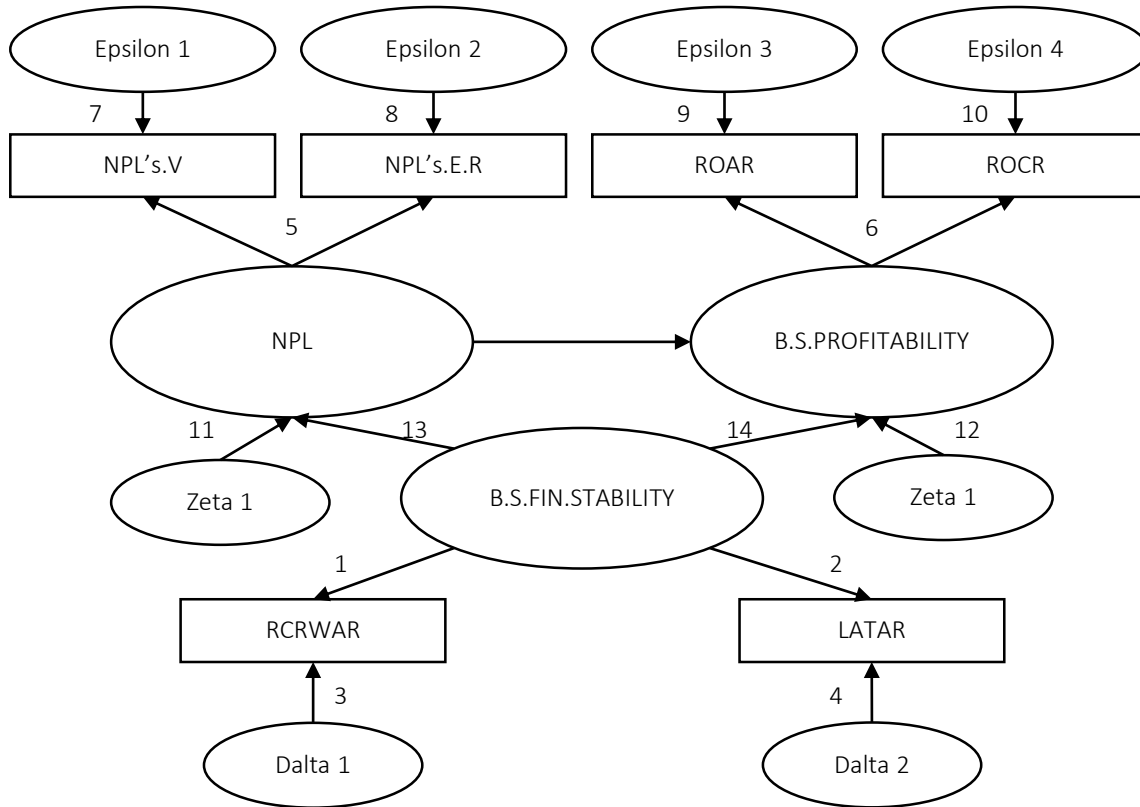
Epsilon 1

Epsilon 2

Epsilon 3

Epsilon 4

7

8

9

10

NPL's.V

NPL's.E.R

ROAR

ROCR

5

6

NPL

B.S.PROFITABILITY

11

13

14

12

Zeta 1

B.S.FIN.STABILITY

Zeta 1

1

2

RCRWAR

LATAR

3

4

Dalta 1

Dalta 2